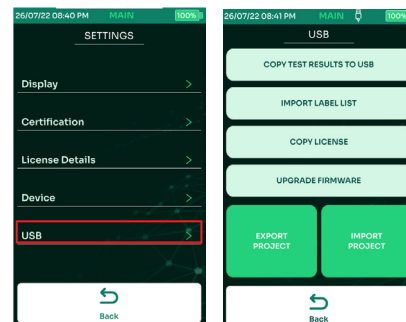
26/07/22 08:40 PM MAIN 100%

SETTINGS

Display >

Certification >

License Details >

Device >

USB >

Back

26/07/22 08:41 PM MAIN 100

USB

COPY TEST RESULTS TO USB

IMPORT LABEL LIST

COPY LICENSE

UPGRADE FIRMWARE

EXPORT PROJECT

IMPORT PROJECT

Back